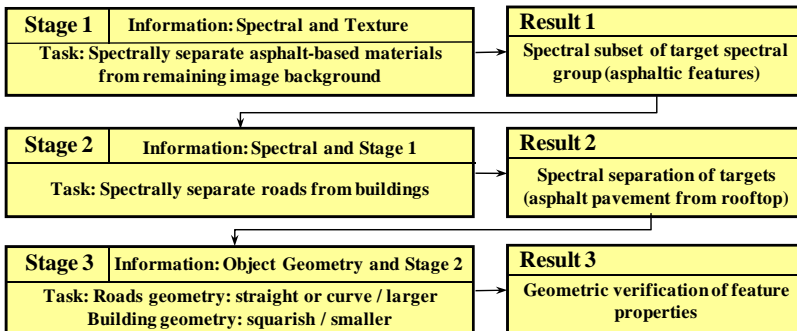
Stage 1
Information: Spectral and Texture
Task: Spectrally separate asphalt-based materials from remaining image background

Result 1
Spectral subset of target spectral group (asphaltic features)

Stage 2
Information: Spectral and Stage 1
Task: Spectrally separate roads from buildings

Result 2
Spectral separation of targets (asphalt pavement from rooftop)

Stage 3
Information: Object Geometry and Stage 2
Task: Roads geometry: straight or curve / larger
Building geometry: squarish / smaller

Result 3
Geometric verification of feature properties